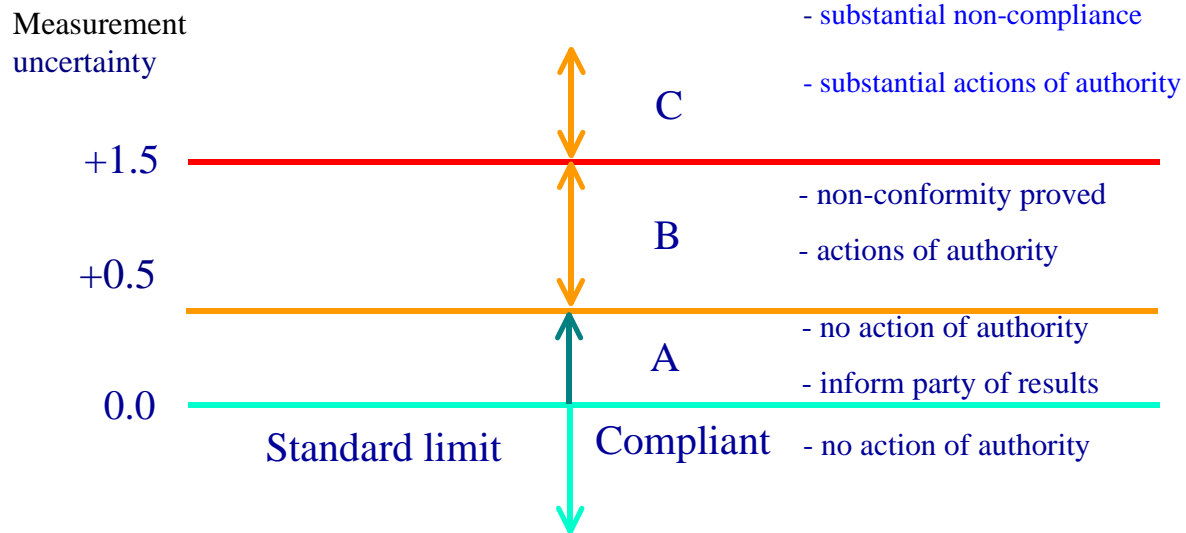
Measurement uncertainty

- substantial non-compliance

- substantial actions of authority

C

+1.5

- non-conformity proved

B

- actions of authority

+0.5

- no action of authority

A

- inform party of results

0.0

Standard limit

Compliant

- no action of authority